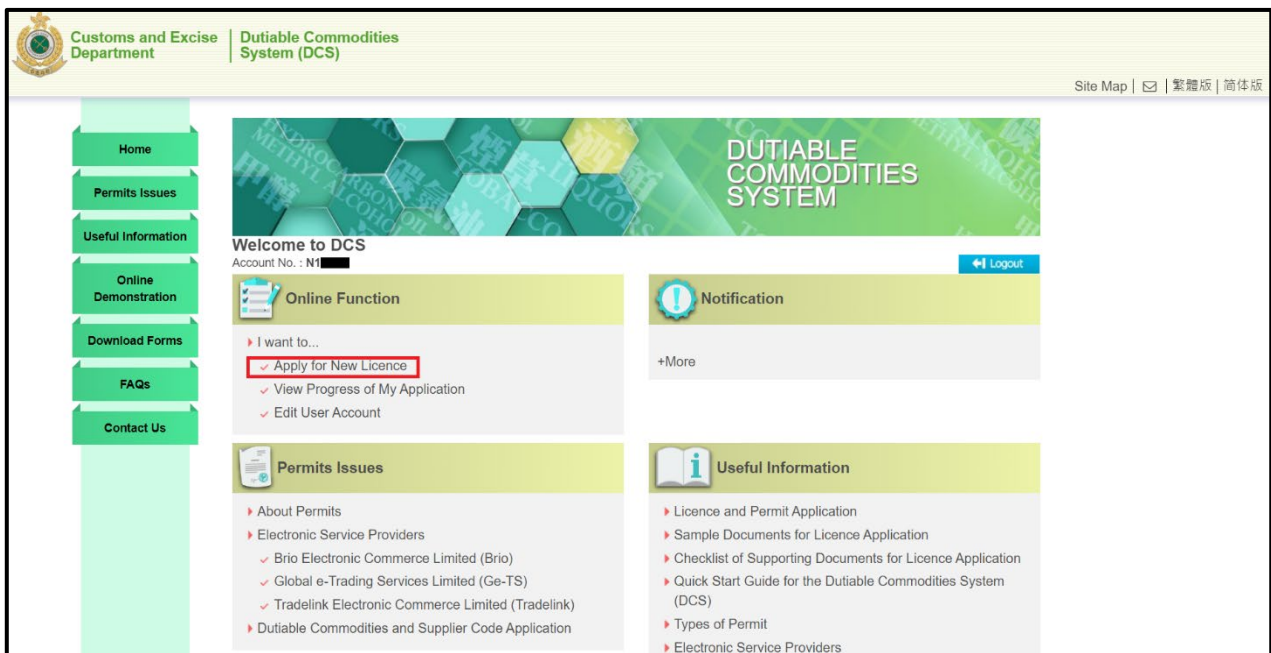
Customs and Excise Department | Dutiable Commodities System (DCS)

Site Map | ✉ | 繁體版 | 简体版

Home
Permits Issues
Useful Information
Online Demonstration
Download Forms
FAQs
Contact Us

DUTIABLE COMMODITIES SYSTEM

Welcome to DCS
Account No. : N1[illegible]

Logout

Online Function

I want to...
Apply for New Licence
View Progress of My Application
Edit User Account

Notification

+More

Permits Issues

About Permits
Electronic Service Providers
Brio Electronic Commerce Limited (Brio)
Global e-Trading Services Limited (Ge-TS)
Tradelink Electronic Commerce Limited (Tradelink)
Dutiable Commodities and Supplier Code Application

Useful Information

Licence and Permit Application
Sample Documents for Licence Application
Checklist of Supporting Documents for Licence Application
Quick Start Guide for the Dutiable Commodities System (DCS)
Types of Permit
Electronic Service Providers